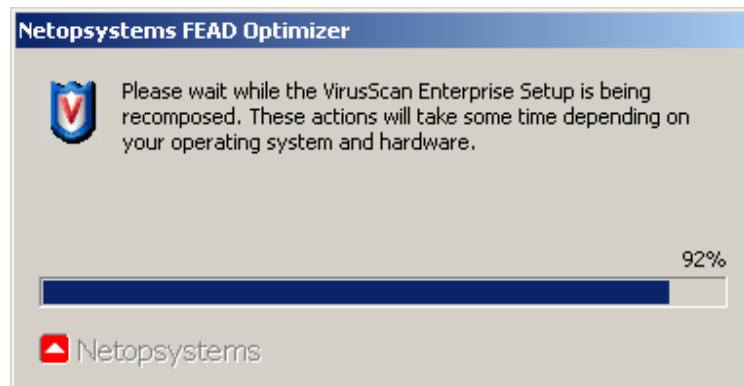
Netopsystems FEAD Optimizer

Please wait while the VirusScan Enterprise Setup is being recomposed. These actions will take some time depending on your operating system and hardware.

92%

Netopsystems